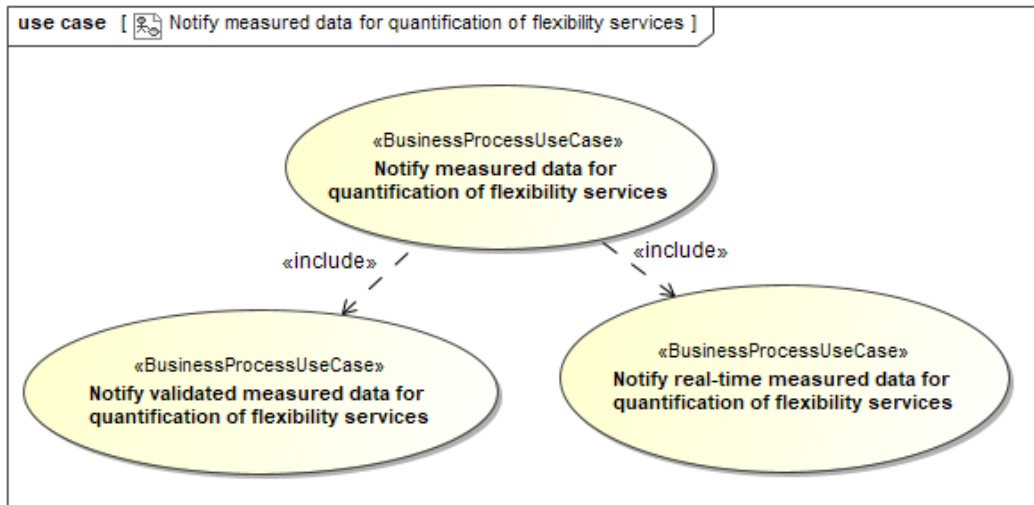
use case [ Notify measured data for quantification of flexibility services ]

«BusinessProcessUseCase»
Notify measured data for quantification of flexibility services

«include»

«include»

«BusinessProcessUseCase»
Notify validated measured data for quantification of flexibility services

«BusinessProcessUseCase»
Notify real-time measured data for quantification of flexibility services